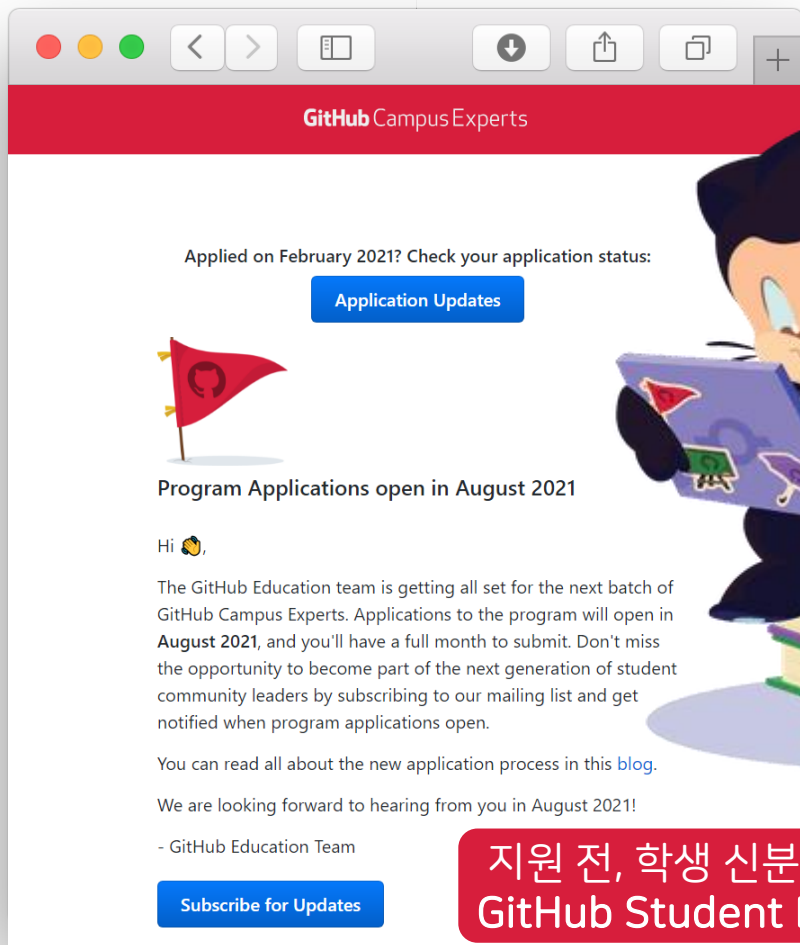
GitHub Campus Experts

Applied on February 2021? Check your application status:

Application Updates

Program Applications open in August 2021

Hi 👋,

The GitHub Education team is getting all set for the next batch of GitHub Campus Experts. Applications to the program will open in **August 2021**, and you'll have a full month to submit. Don't miss the opportunity to become part of the next generation of student community leaders by subscribing to our mailing list and get notified when program applications open.

You can read all about the new application process in this blog.

We are looking forward to hearing from you in August 2021!

- GitHub Education Team

Subscribe for Updates

지원 전, 학생 신분
GitHub Student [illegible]